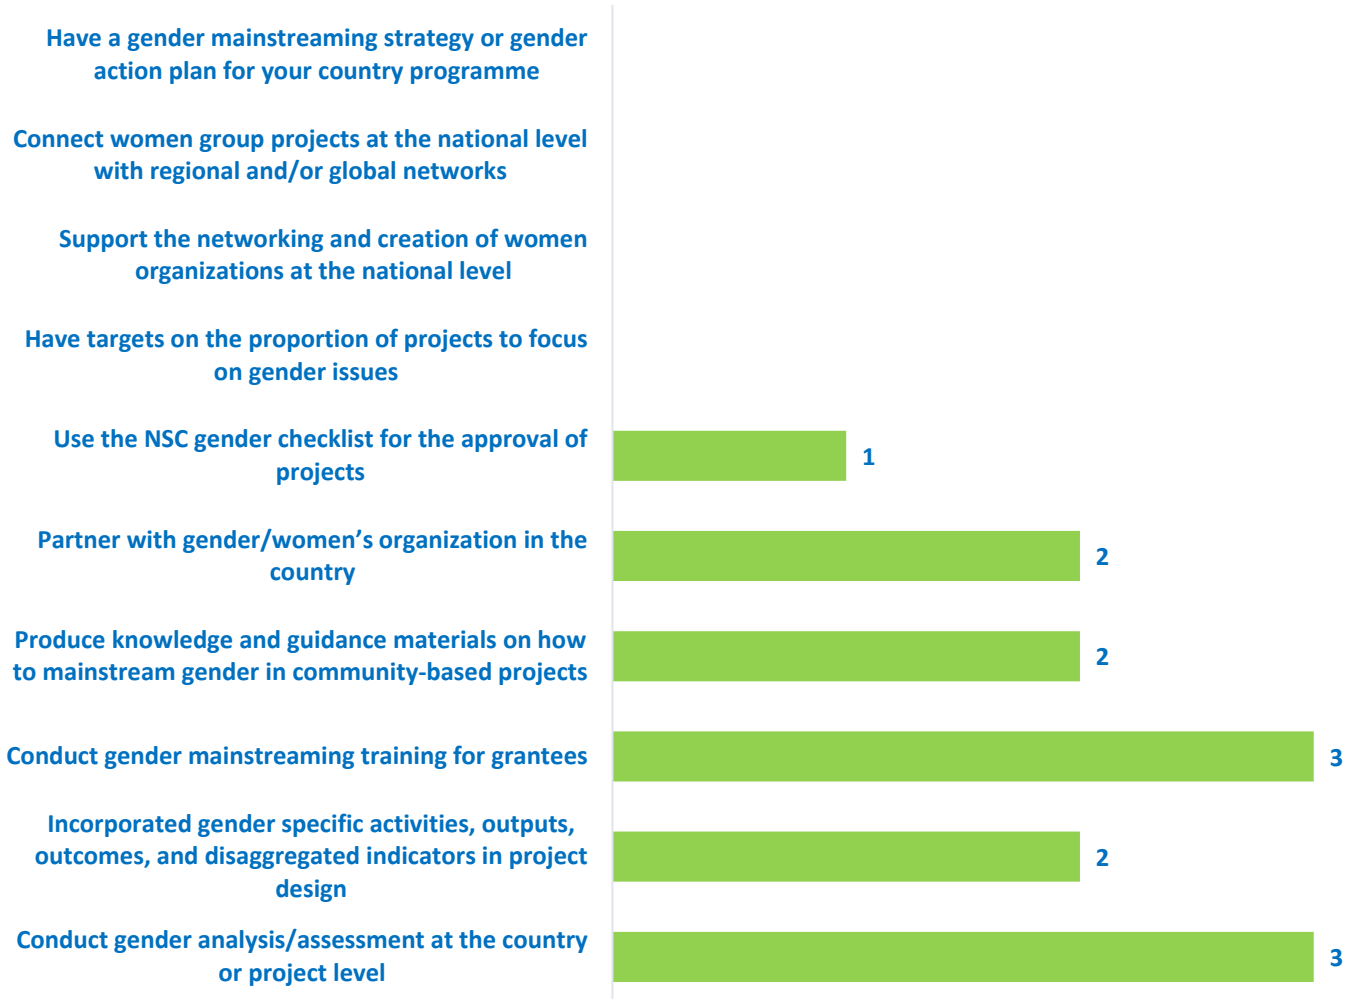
Have a gender mainstreaming strategy or gender action plan for your country programme

Connect women group projects at the national level with regional and/or global networks

Support the networking and creation of women organizations at the national level

Have targets on the proportion of projects to focus on gender issues

Use the NSC gender checklist for the approval of projects

1

Partner with gender/women's organization in the country

2

Produce knowledge and guidance materials on how to mainstream gender in community-based projects

2

Conduct gender mainstreaming training for grantees

3

Incorporated gender specific activities, outputs, outcomes, and disaggregated indicators in project design

2

Conduct gender analysis/assessment at the country or project level

3